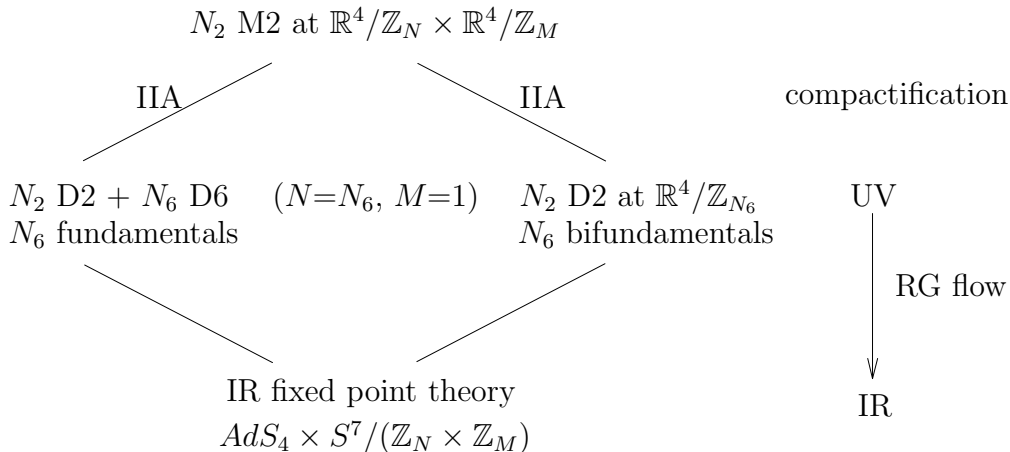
$N_2$ M2 at $\mathbb{R}^4/\mathbb{Z}_N \times \mathbb{R}^4/\mathbb{Z}_M$

IIA

IIA

compactification

$N_2$ D2 + $N_6$ D6
$N_6$ fundamentals

$(N{=}N_6,\ M{=}1)$

$N_2$ D2 at $\mathbb{R}^4/\mathbb{Z}_{N_6}$
$N_6$ bifundamentals

UV

RG flow

IR

IR fixed point theory
$AdS_4 \times S^7/(\mathbb{Z}_N \times \mathbb{Z}_M)$